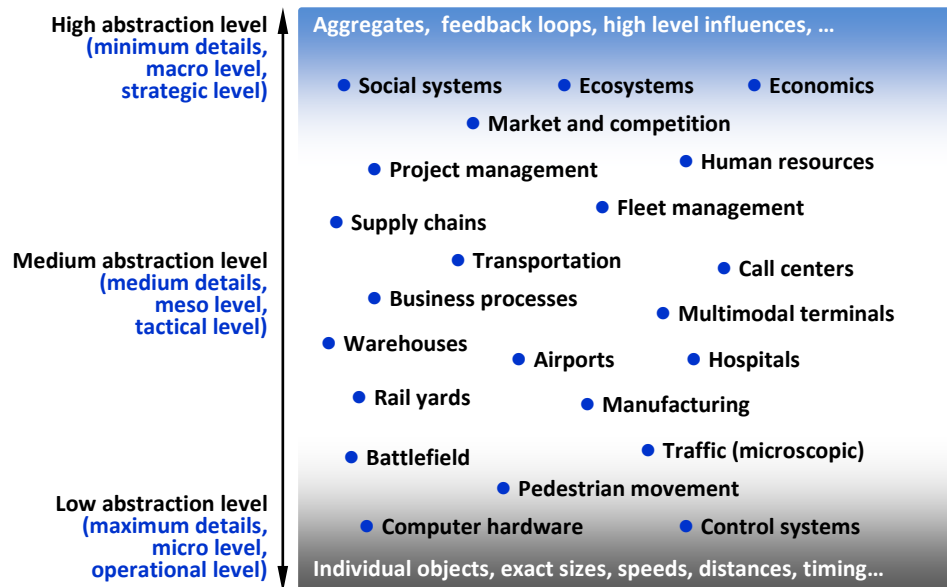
High abstraction level
(minimum details,
macro level,
strategic level)

Medium abstraction level
(medium details,
meso level,
tactical level)

Low abstraction level
(maximum details,
micro level,
operational level)

Aggregates, feedback loops, high level influences, …

• Social systems • Ecosystems • Economics

• Market and competition

• Project management • Human resources

• Supply chains • Fleet management

• Transportation • Call centers

• Business processes • Multimodal terminals

• Warehouses • Airports • Hospitals

• Rail yards • Manufacturing

• Battlefield • Traffic (microscopic)

• Pedestrian movement

• Computer hardware • Control systems

Individual objects, exact sizes, speeds, distances, timing…